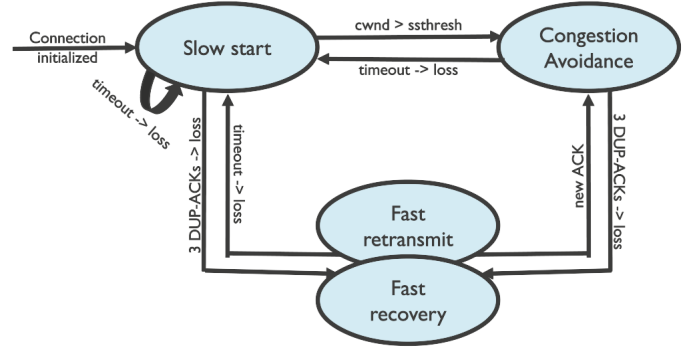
Connection initialized

Slow start

cwnd > ssthresh

Congestion Avoidance

timeout -> loss

timeout -> loss

3 DUP-ACKs -> loss

timeout -> loss

new ACK

3 DUP-ACKs -> loss

Fast retransmit

Fast recovery